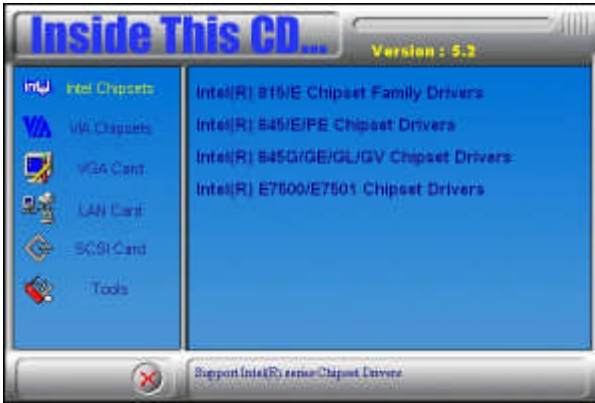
Inside This CD...

Version : 5.2

intel Intel Chipsets

VIA Chipsets

VGA Card

LAN Card

SCSI Card

Tools

Intel(R) 815/E Chipset Family Drivers

Intel(R) 845/E/PE Chipset Drivers

Intel(R) 845G/GE/GL/GV Chipset Drivers

Intel(R) E7500/E7501 Chipset Drivers

Support Intel(R) series Chipset Drivers